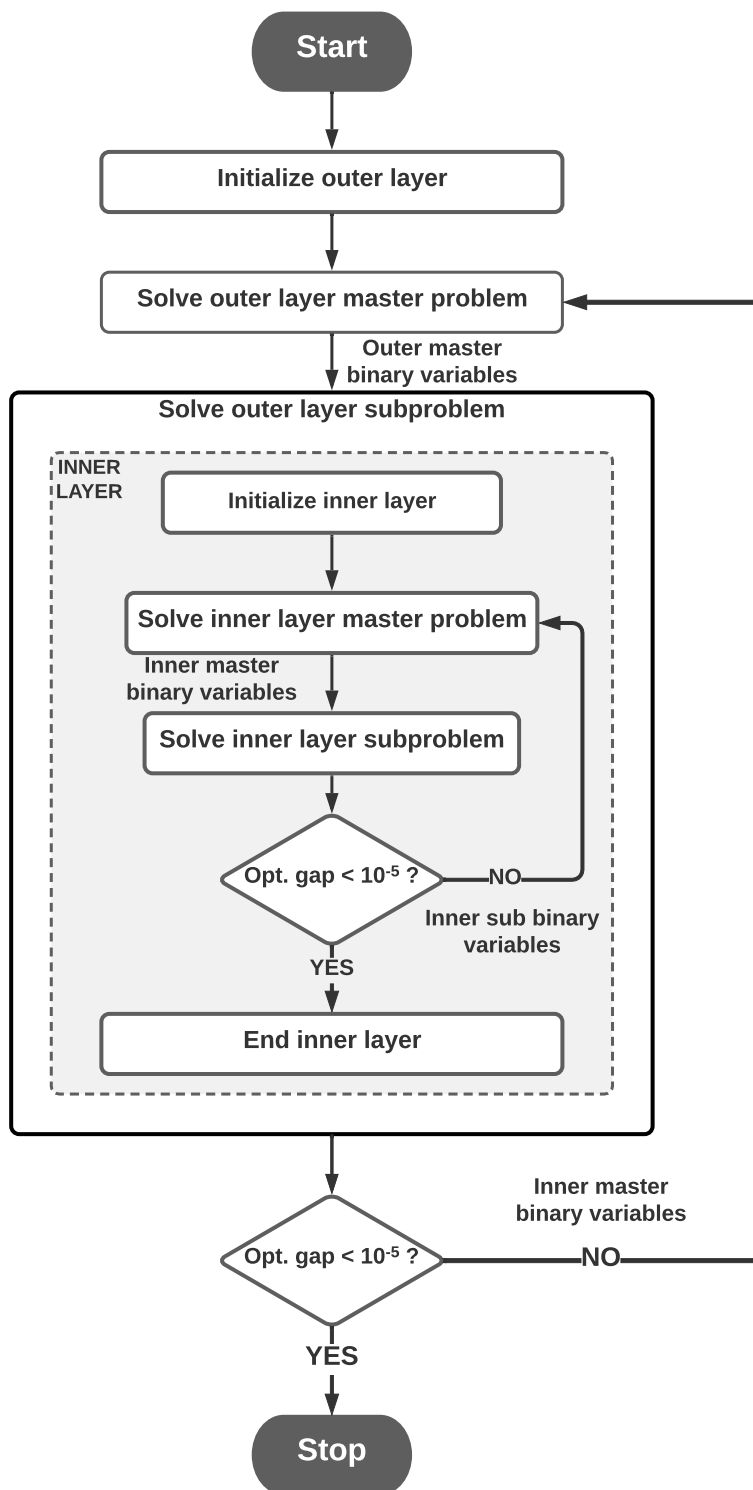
Start

Initialize outer layer

Solve outer layer master problem

Outer master binary variables

Solve outer layer subproblem

INNER LAYER

Initialize inner layer

Solve inner layer master problem

Inner master binary variables

Solve inner layer subproblem

Opt. gap < $10^{-5}$ ?

NO

Inner sub binary variables

YES

End inner layer

Inner master binary variables

Opt. gap < $10^{-5}$ ?

NO

YES

Stop